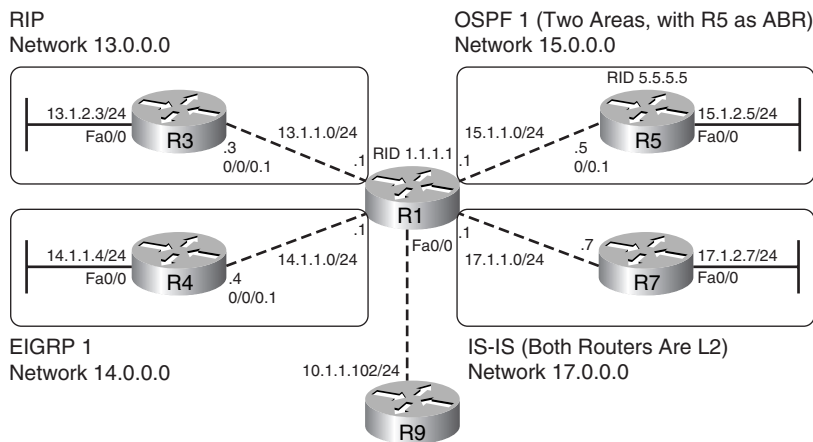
RIP
Network 13.0.0.0

OSPF 1 (Two Areas, with R5 as ABR)
Network 15.0.0.0

13.1.2.3/24
Fa0/0
R3
.3
0/0/0.1
13.1.1.0/24
.1

RID 1.1.1.1

RID 5.5.5.5
15.1.1.0/24
.1
.5
0/0.1
R5
15.1.2.5/24
Fa0/0

R1

14.1.1.4/24
Fa0/0
R4
.4
0/0/0.1
14.1.1.0/24
.1

Fa0/0

.1
17.1.1.0/24
.7
R7
17.1.2.7/24
Fa0/0

EIGRP 1
Network 14.0.0.0

10.1.1.102/24

R9

IS-IS (Both Routers Are L2)
Network 17.0.0.0